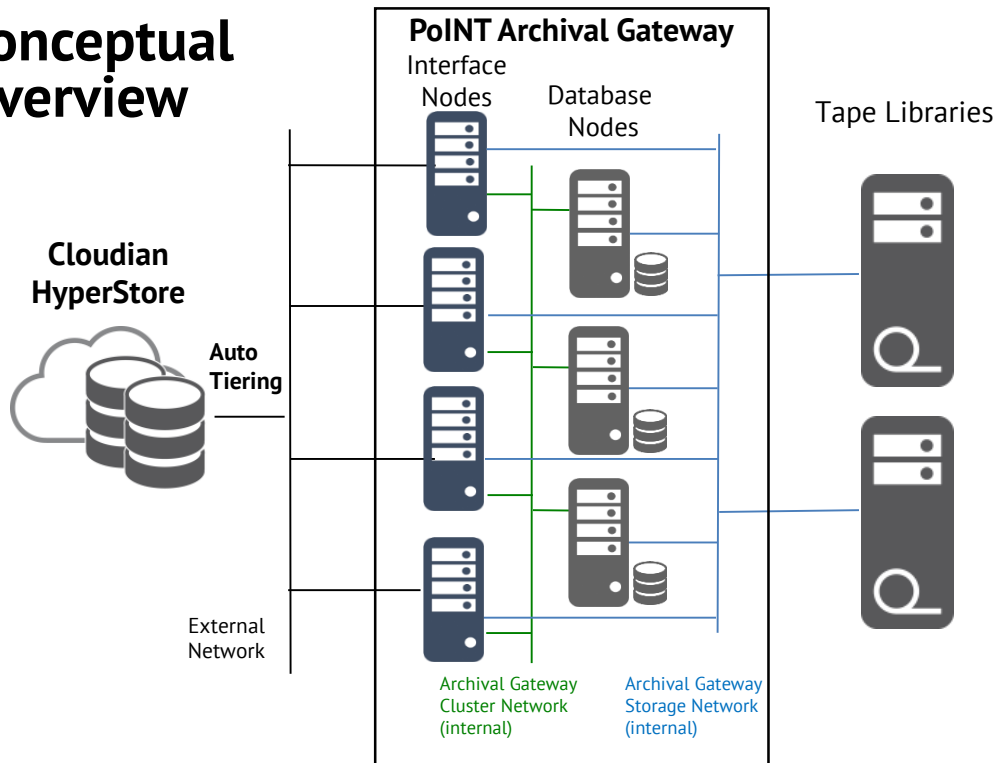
onceptual
verview

PoINT Archival Gateway

Interface Nodes

Database Nodes

Tape Libraries

Cloudian HyperStore

Auto Tiering

External Network

Archival Gateway Cluster Network (internal)

Archival Gateway Storage Network (internal)